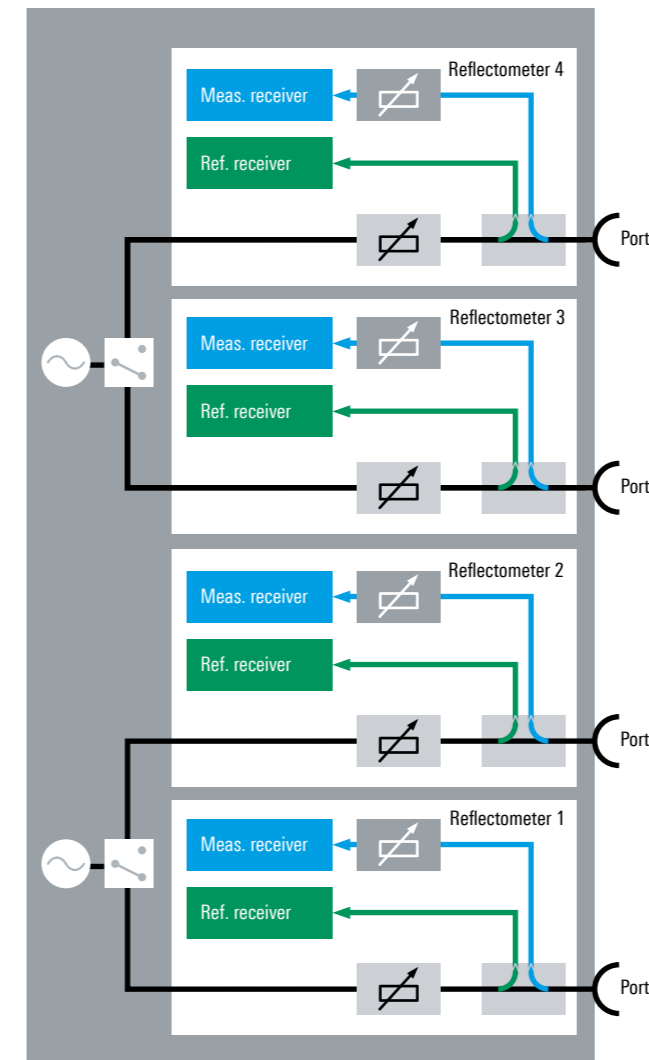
Reflectometer 4
Meas. receiver
Ref. receiver
Port

Reflectometer 3
Meas. receiver
Ref. receiver
Port

Reflectometer 2
Meas. receiver
Ref. receiver
Port

Reflectometer 1
Meas. receiver
Ref. receiver
Port